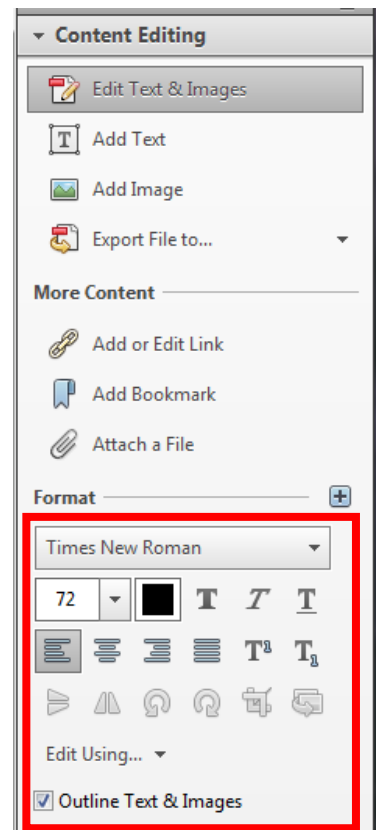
Content Editing

Edit Text & Images

Add Text

Add Image

Export File to...

More Content

Add or Edit Link

Add Bookmark

Attach a File

Format

Times New Roman

72

Edit Using...

Outline Text & Images